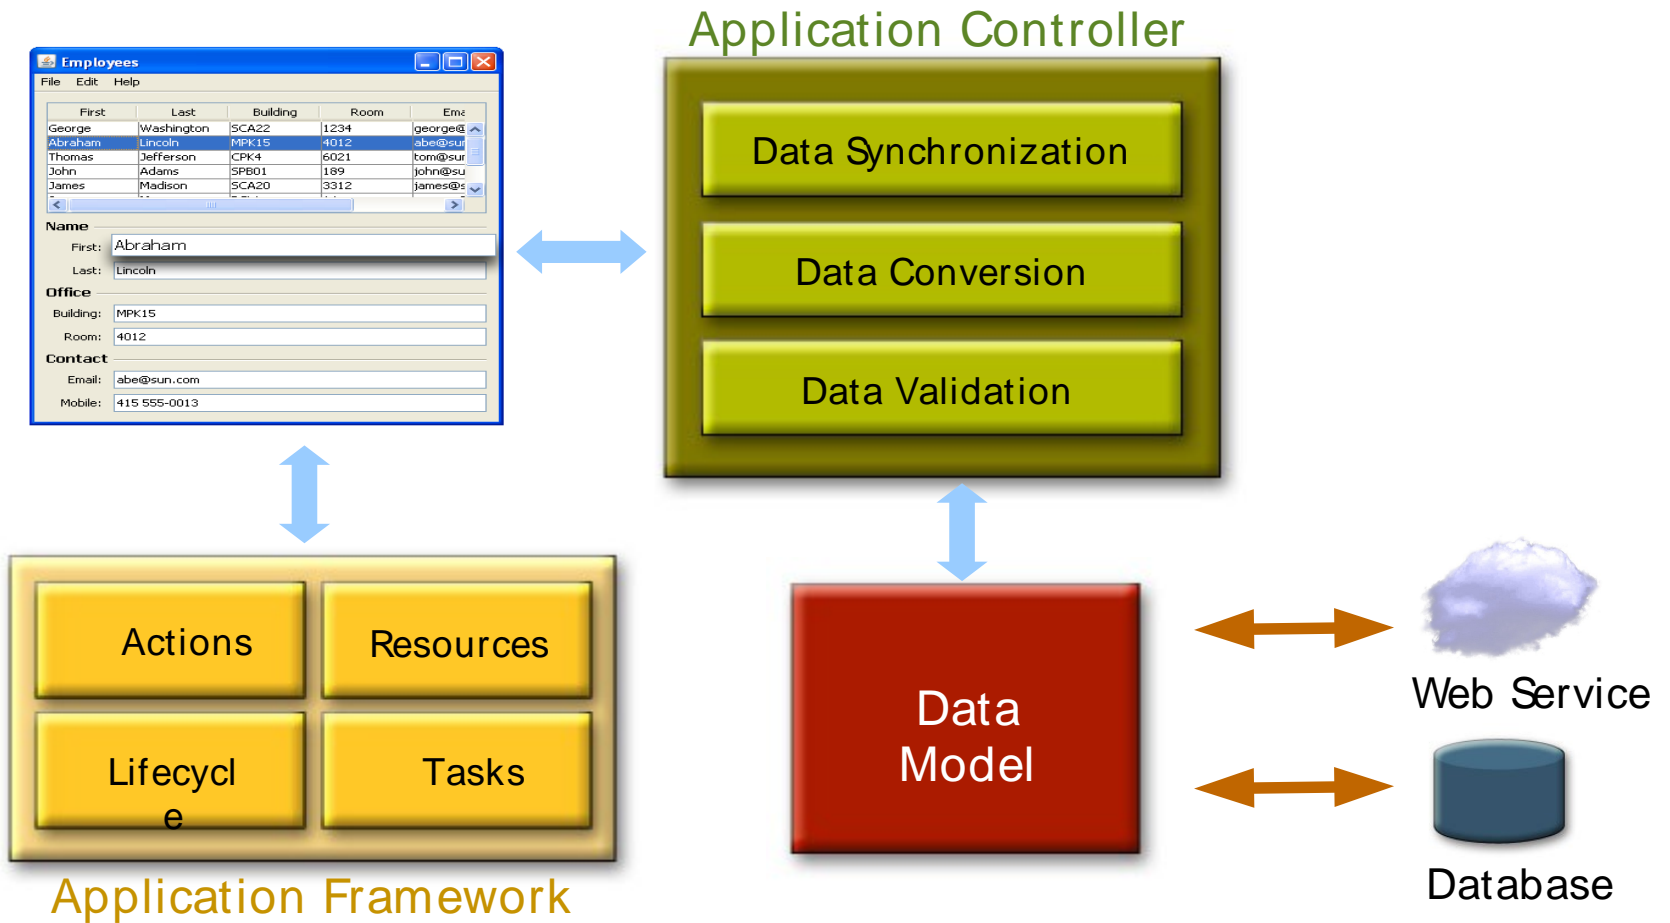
Employees
File Edit Help

| First | Last | Building | Room | Ema |
|---|---|---|---|---|
| George | Washington | SCA22 | 1234 | george@ |
| Abraham | Lincoln | MPK15 | 4012 | abe@sur |
| Thomas | Jefferson | CPK4 | 6021 | tom@sur |
| John | Adams | SPB01 | 189 | john@su |
| James | Madison | SCA20 | 3312 | james@s |

Name
First: Abraham
Last: Lincoln
Office
Building: MPK15
Room: 4012
Contact
Email: abe@sun.com
Mobile: 415 555-0013

Application Controller
Data Synchronization
Data Conversion
Data Validation

Actions
Resources
Lifecycl e
Tasks
Application Framework

Data Model

Web Service

Database